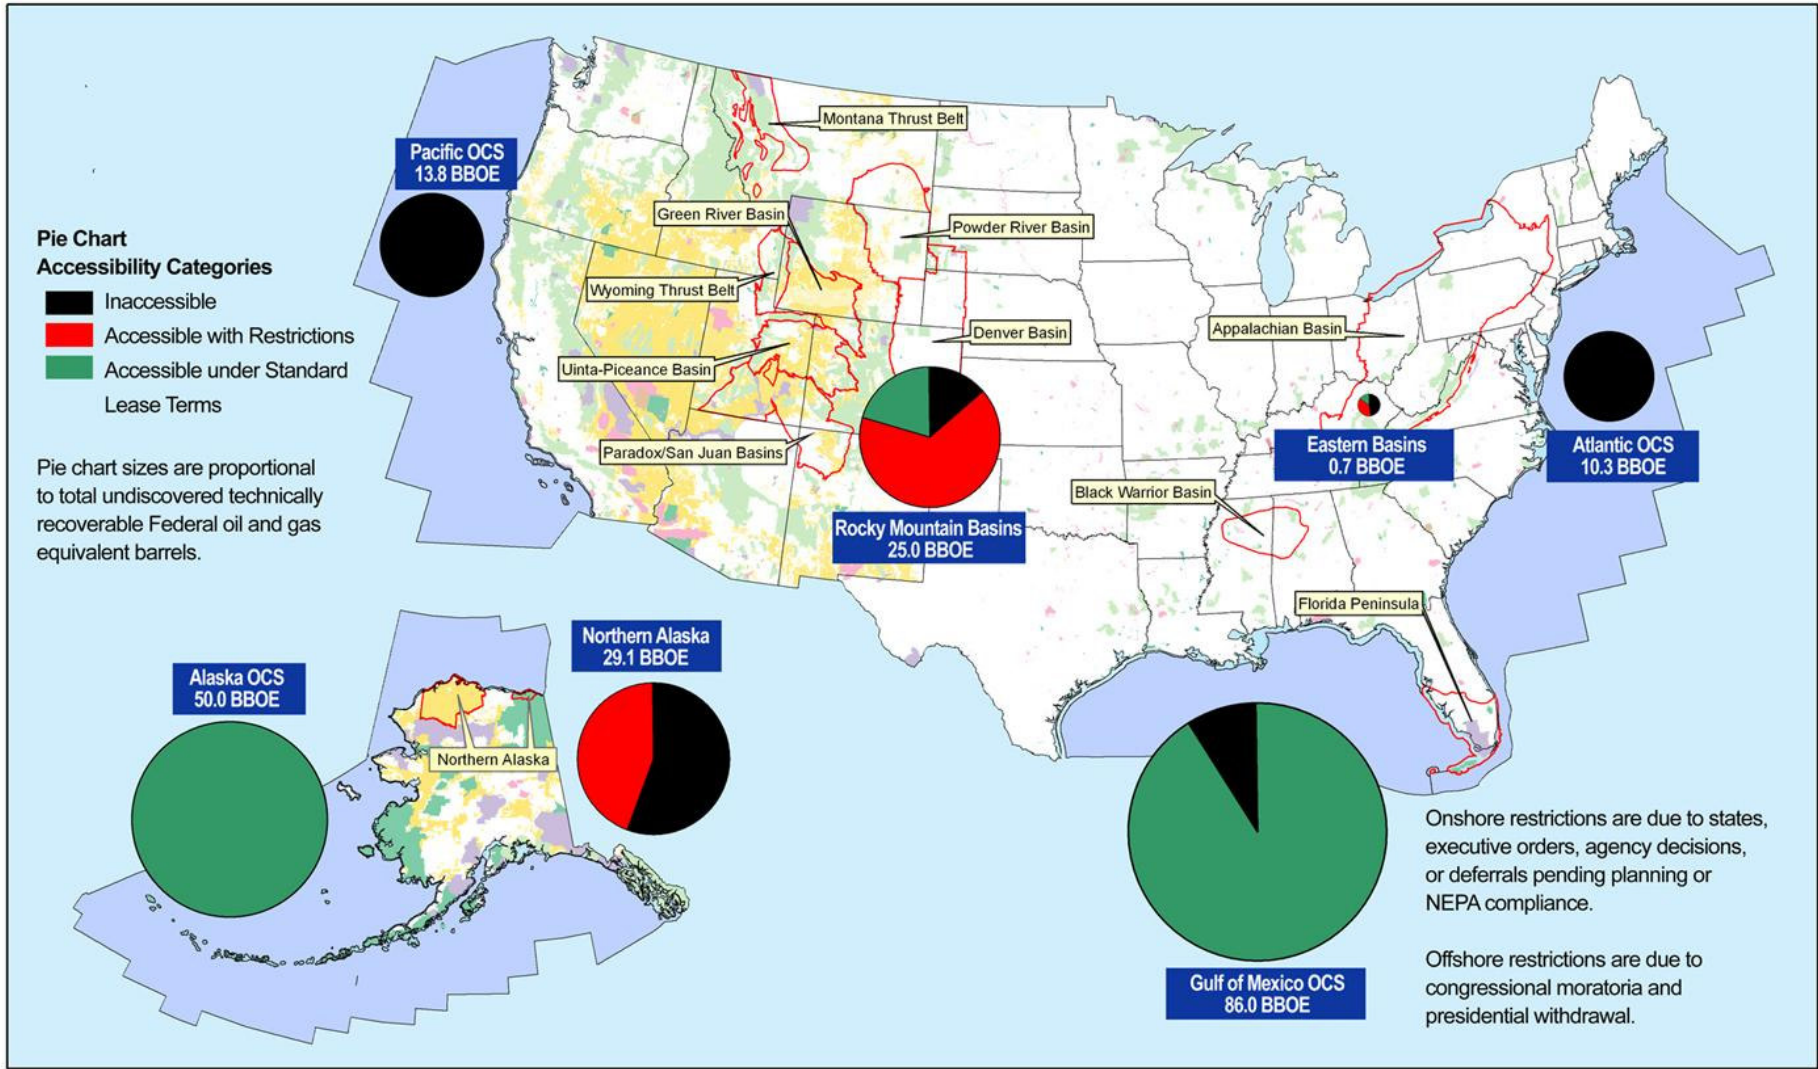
Pie Chart
Accessibility Categories
Inaccessible
Accessible with Restrictions
Accessible under Standard Lease Terms

Pie chart sizes are proportional to total undiscovered technically recoverable Federal oil and gas equivalent barrels.

Pacific OCS
13.8 BBOE

Montana Thrust Belt
Green River Basin
Powder River Basin
Wyoming Thrust Belt
Denver Basin
Uinta-Piceance Basin
Paradox/San Juan Basins
Appalachian Basin
Black Warrior Basin
Florida Peninsula

Rocky Mountain Basins
25.0 BBOE

Eastern Basins
0.7 BBOE

Atlantic OCS
10.3 BBOE

Northern Alaska
29.1 BBOE

Alaska OCS
50.0 BBOE

Northern Alaska

Gulf of Mexico OCS
86.0 BBOE

Onshore restrictions are due to states, executive orders, agency decisions, or deferrals pending planning or NEPA compliance.

Offshore restrictions are due to congressional moratoria and presidential withdrawal.